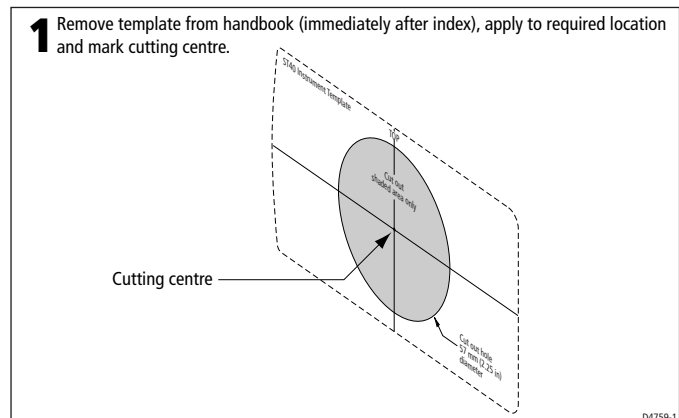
1 Remove template from handbook (immediately after index), apply to required location and mark cutting centre.

ST40 Instrument Template

Top

Cut out shaded area only

Cutting centre

Cut out hole 57 mm (2.25 in) diameter

D4759-1